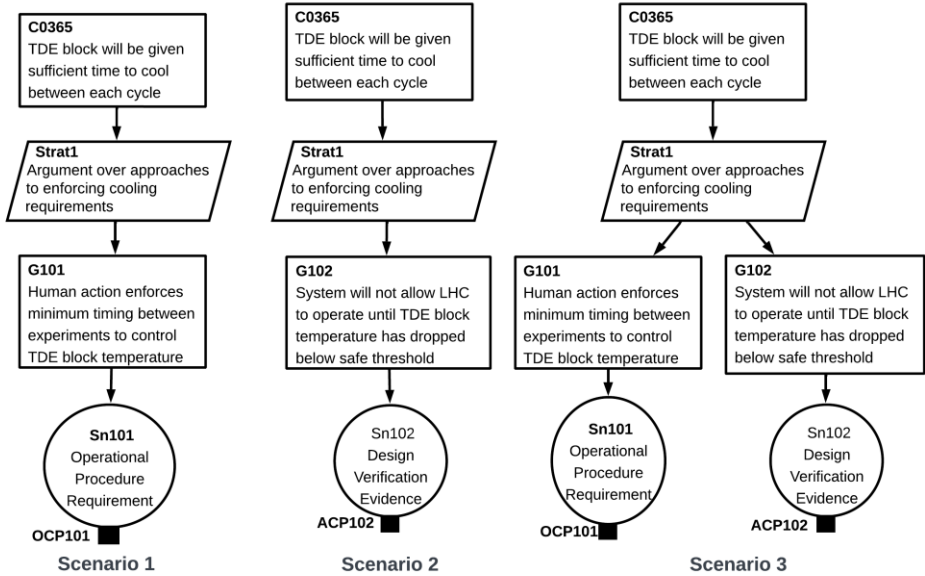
C0365
TDE block will be given sufficient time to cool between each cycle

Strat1
Argument over approaches to enforcing cooling requirements

G101
Human action enforces minimum timing between experiments to control TDE block temperature

Sn101
Operational Procedure Requirement

OCP101

Scenario 1

C0365
TDE block will be given sufficient time to cool between each cycle

Strat1
Argument over approaches to enforcing cooling requirements

G102
System will not allow LHC to operate until TDE block temperature has dropped below safe threshold

Sn102
Design Verification Evidence

ACP102

Scenario 2

C0365
TDE block will be given sufficient time to cool between each cycle

Strat1
Argument over approaches to enforcing cooling requirements

G101
Human action enforces minimum timing between experiments to control TDE block temperature

G102
System will not allow LHC to operate until TDE block temperature has dropped below safe threshold

Sn101
Operational Procedure Requirement

OCP101

Sn102
Design Verification Evidence

ACP102

Scenario 3